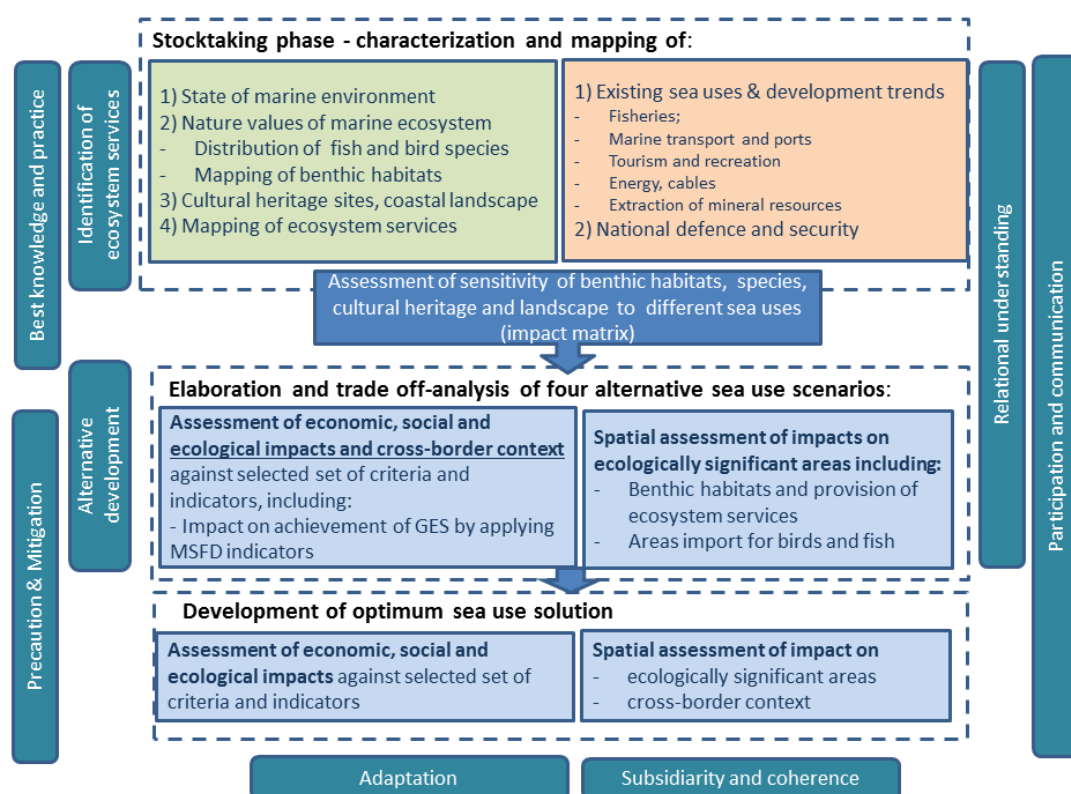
Best knowledge and practice

Identification of ecosystem services

Stocktaking phase - characterization and mapping of:

1) State of marine environment
2) Nature values of marine ecosystem
- Distribution of fish and bird species
- Mapping of benthic habitats
3) Cultural heritage sites, coastal landscape
4) Mapping of ecosystem services

1) Existing sea uses & development trends
- Fisheries;
- Marine transport and ports
- Tourism and recreation
- Energy, cables
- Extraction of mineral resources
2) National defence and security

Relational understanding

Participation and communication

Assessment of sensitivity of benthic habitats, species, cultural heritage and landscape to different sea uses (impact matrix)

Precaution & Mitigation

Alternative development

Elaboration and trade off-analysis of four alternative sea use scenarios:

Assessment of economic, social and ecological impacts and cross-border context against selected set of criteria and indicators, including:
- Impact on achievement of GES by applying MSFD indicators

Spatial assessment of impacts on ecologically significant areas including:
- Benthic habitats and provision of ecosystem services
- Areas import for birds and fish

Development of optimum sea use solution

Assessment of economic, social and ecological impacts against selected set of criteria and indicators

Spatial assessment of impact on
- ecologically significant areas
- cross-border context

Adaptation

Subsidiarity and coherence